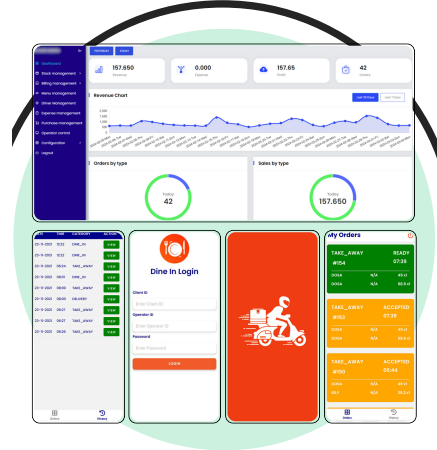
Dashboard
Stock management
Billing management
Menu management
Driver Management
Expense management
Purchase management
Operation control
Configuration
Logout

157.650
Revenue

0.000
Expense

157.65
Profit

42
Orders

Revenue Chart

Orders by type
Today
42

Sales by type
Today
157.650

| DATE | TIME | CATEGORY | ACTION |
|---|---|---|---|
| 23-11-2023 | 13:32 | DINE_IN | VIEW |
| 23-11-2023 | 13:32 | DINE_IN | VIEW |
| 23-11-2023 | 09:34 | TAKE_AWAY | VIEW |
| 23-11-2023 | 09:11 | DINE_IN | VIEW |
| 23-11-2023 | 09:06 | DINE_IN | VIEW |
| 23-11-2023 | 08:40 | DELIVERY | VIEW |
| 23-11-2023 | 08:21 | TAKE_AWAY | VIEW |
| 23-11-2023 | 08:21 | TAKE_AWAY | VIEW |
| 23-11-2023 | 08:21 | TAKE_AWAY | VIEW |

Orders History

Dine In Login
Client ID
Enter Client ID
Operator ID
Enter Operator ID
Password
Enter Password
LOGIN

My Orders
TAKE_AWAY READY
#154 07:38
DOSA N/A 45 d
DOSA N/A 50.9 d

TAKE_AWAY ACCEPTED
#152 07:38
DOSA N/A 45 d
DOSA N/A 50.9 d

TAKE_AWAY ACCEPTED
#150 05:44
DOSA N/A 45 d
DOSA N/A 50.9 d

Orders History